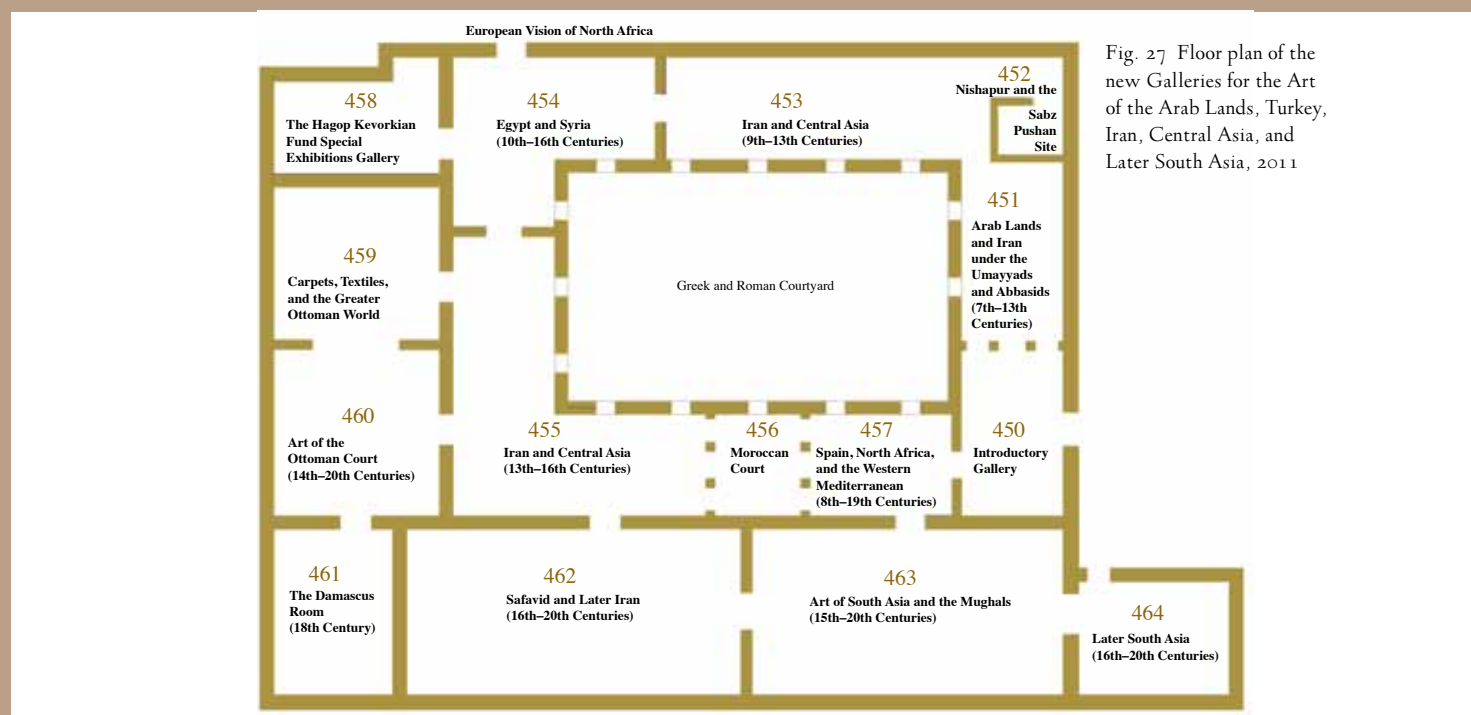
European Vision of North Africa

458
The Hagop Kevorkian Fund Special Exhibitions Gallery

454
Egypt and Syria (10th–16th Centuries)

453
Iran and Central Asia (9th–13th Centuries)

452
Nishapur and the Sabz Pushan Site

451
Arab Lands and Iran under the Umayyads and Abbasids (7th–13th Centuries)

459
Carpets, Textiles, and the Greater Ottoman World

Greek and Roman Courtyard

460
Art of the Ottoman Court (14th–20th Centuries)

455
Iran and Central Asia (13th–16th Centuries)

456
Moroccan Court

457
Spain, North Africa, and the Western Mediterranean (8th–19th Centuries)

450
Introductory Gallery

461
The Damascus Room (18th Century)

462
Safavid and Later Iran (16th–20th Centuries)

463
Art of South Asia and the Mughals (15th–20th Centuries)

464
Later South Asia (16th–20th Centuries)

Fig. 27 Floor plan of the new Galleries for the Art of the Arab Lands, Turkey, Iran, Central Asia, and Later South Asia, 2011